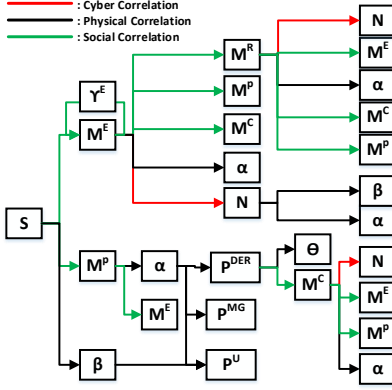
: Cyber Correlation
: Physical Correlation
: Social Correlation

S
$\Upsilon^E$
$M^E$
$M^p$
$\beta$
$M^R$
$M^P$
$M^C$
$\alpha$
N
$\alpha$
$M^E$
$P^{DER}$
$P^{MG}$
$P^U$
$\Theta$
$M^C$
N
$M^E$
$\alpha$
$M^C$
$M^P$
$\beta$
$\alpha$
N
$M^E$
$M^P$
$\alpha$